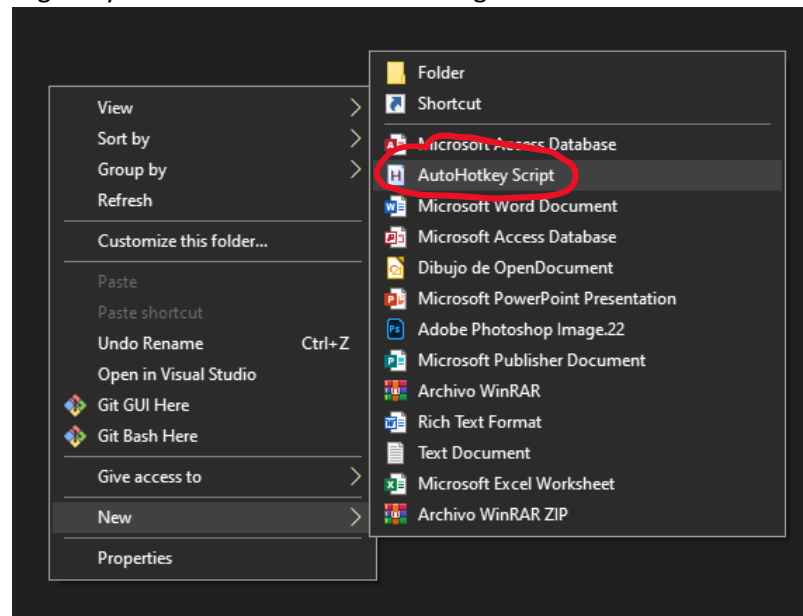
View
Sort by
Group by
Refresh
Customize this folder...
Paste
Paste shortcut
Undo Rename Ctrl+Z
Open in Visual Studio
Git GUI Here
Git Bash Here
Give access to
New
Properties

Folder
Shortcut
Microsoft Access Database
AutoHotkey Script
Microsoft Word Document
Microsoft Access Database
Dibujo de OpenDocument
Microsoft PowerPoint Presentation
Adobe Photoshop Image.22
Microsoft Publisher Document
Archivo WinRAR
Rich Text Format
Text Document
Microsoft Excel Worksheet
Archivo WinRAR ZIP